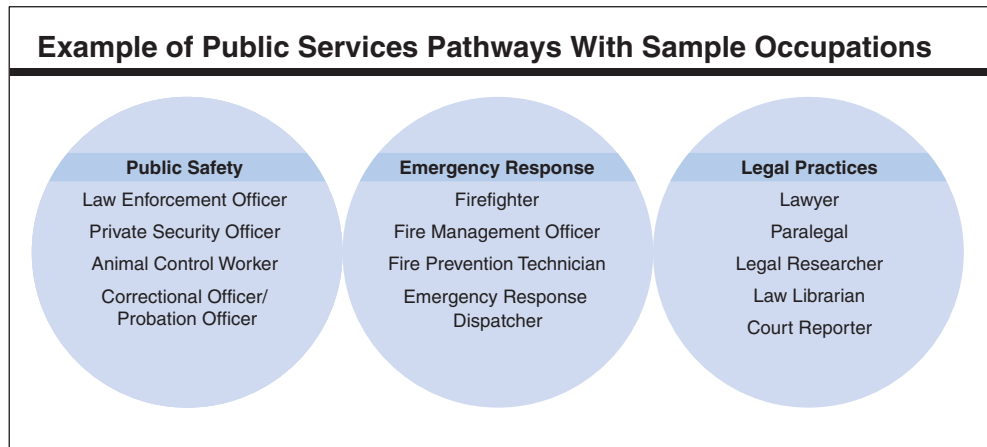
Example of Public Services Pathways With Sample Occupations

Public Safety
Law Enforcement Officer
Private Security Officer
Animal Control Worker
Correctional Officer/ Probation Officer

Emergency Response
Firefighter
Fire Management Officer
Fire Prevention Technician
Emergency Response Dispatcher

Legal Practices
Lawyer
Paralegal
Legal Researcher
Law Librarian
Court Reporter